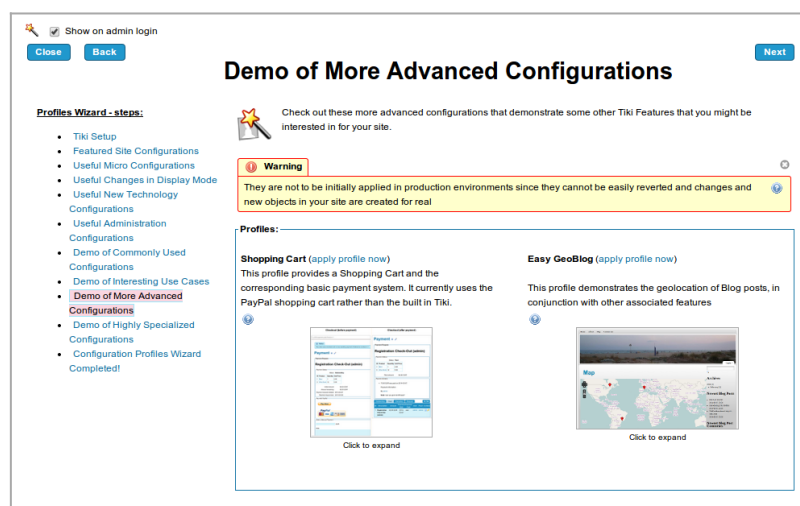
Show on admin login

Close Back Next

Demo of More Advanced Configurations

Profiles Wizard - steps:

- Tiki Setup
- Featured Site Configurations
- Useful Micro Configurations
- Useful Changes in Display Mode
- Useful New Technology Configurations
- Useful Administration Configurations
- Demo of Commonly Used Configurations
- Demo of Interesting Use Cases
- Demo of More Advanced Configurations
- Demo of Highly Specialized Configurations
- Configuration Profiles Wizard Completed!

Check out these more advanced configurations that demonstrate some other Tiki Features that you might be interested in for your site.

Warning

They are not to be initially applied in production environments since they cannot be easily reverted and changes and new objects in your site are created for real

Profiles:

Shopping Cart (apply profile now)
This profile provides a Shopping Cart and the corresponding basic payment system. It currently uses the PayPal shopping cart rather than the built in Tiki.

Click to expand

Easy GeoBlog (apply profile now)

This profile demonstrates the geolocation of Blog posts, in conjunction with other associated features

Map

Click to expand